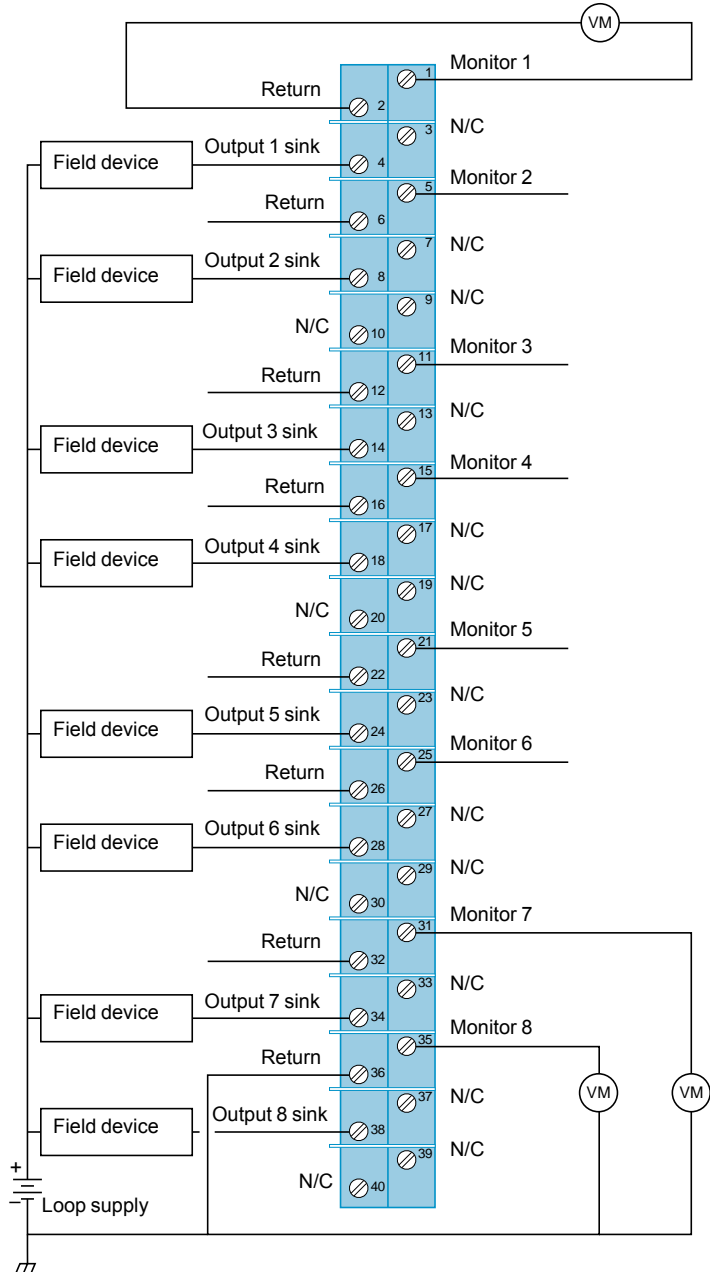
VM
Monitor 1
1
Return
2
3
N/C
Field device
Output 1 sink
4
5
Monitor 2
Return
6
7
N/C
Field device
Output 2 sink
8
9
N/C
N/C
10
11
Monitor 3
Return
12
13
N/C
Field device
Output 3 sink
14
15
Monitor 4
Return
16
17
N/C
Field device
Output 4 sink
18
19
N/C
N/C
20
21
Monitor 5
Return
22
23
N/C
Field device
Output 5 sink
24
25
Monitor 6
Return
26
27
N/C
Field device
Output 6 sink
28
29
N/C
N/C
30
31
Monitor 7
Return
32
33
N/C
Field device
Output 7 sink
34
35
Monitor 8
Return
36
VM
VM
37
N/C
Field device
Output 8 sink
38
39
N/C
+
N/C
40
Loop supply